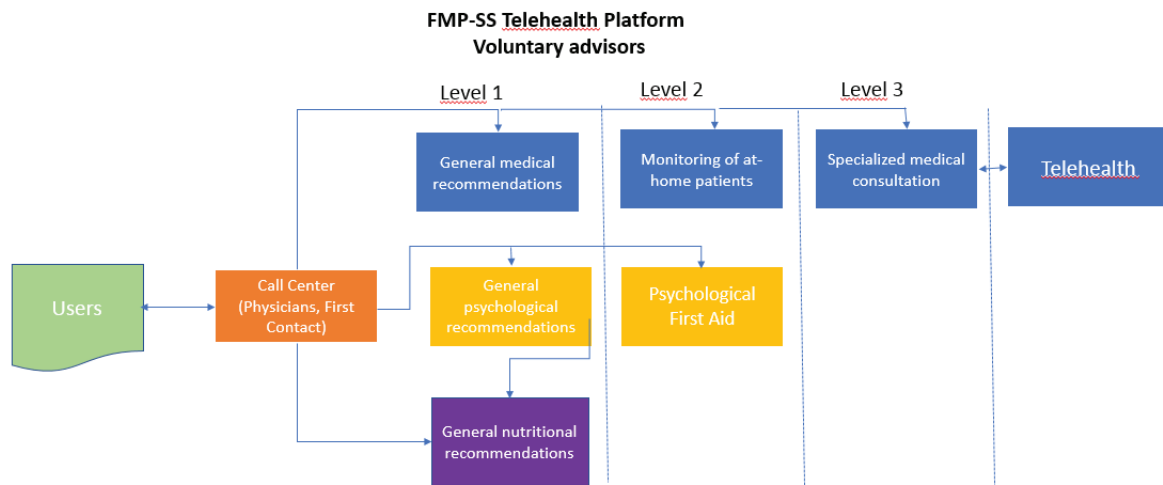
FMP-SS Telehealth Platform
Voluntary advisors

Level 1

Level 2

Level 3

General medical recommendations

Monitoring of at-home patients

Specialized medical consultation

Telehealth

Users

Call Center (Physicians, First Contact)

General psychological recommendations

Psychological First Aid

General nutritional recommendations